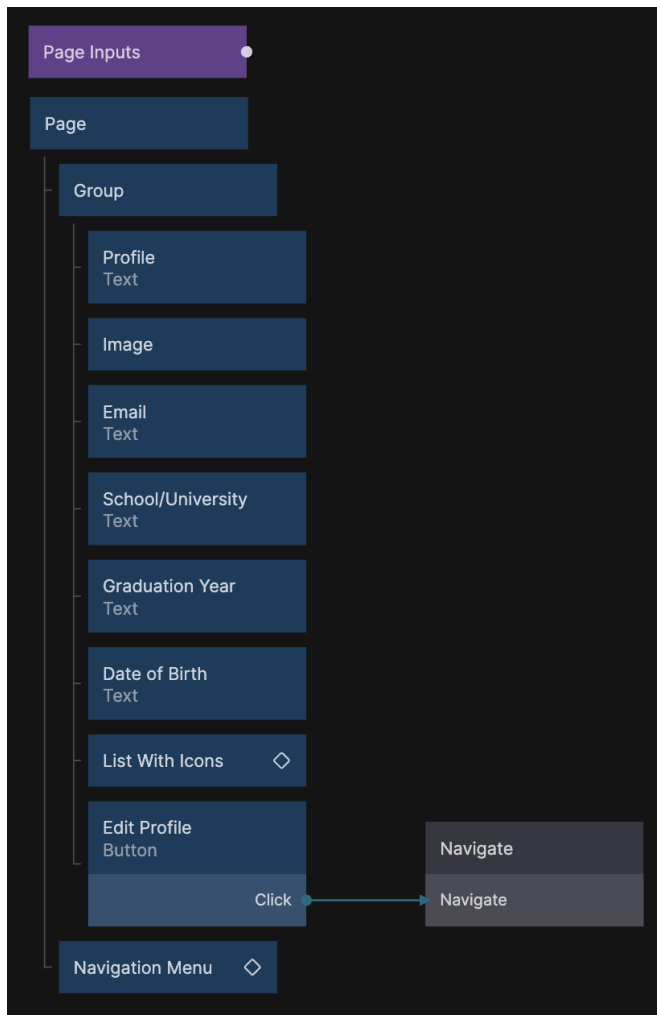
Page Inputs

Page

Group

Profile
Text

Image

Email
Text

School/University
Text

Graduation Year
Text

Date of Birth
Text

List With Icons

Edit Profile
Button

Click

Navigate

Navigate

Navigation Menu